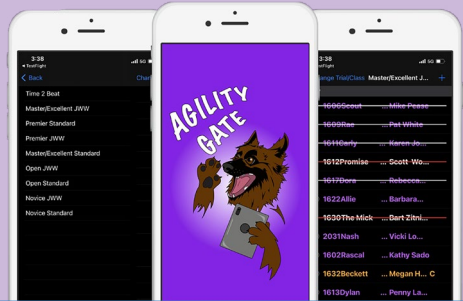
3:38
◂ TestFlight
5G
< Back
Chan
Time 2 Beat
Master/Excellent JWW
Premier Standard
Premier JWW
Master/Excellent Standard
Open JWW
Open Standard
Novice JWW
Novice Standard

AGILITY GATE

3:38
◂ TestFlight
5G
ange Trial/Class
Master/Excellent J...
+
1606Scout ... Mike Pease
1609Rae ... Pat White
1611Carly ... Karen Jo...
1612Promise ... Scott Wo...
1617Dora ... Rebecca...
1622Allie ... Barbara...
1630The Mick ... Bart Zitni...
2031Nash ... Vicki Lo...
1602Rascal ... Kathy Sado
1623Beckett ... Megan H...
1613Dylan ... Penny La...